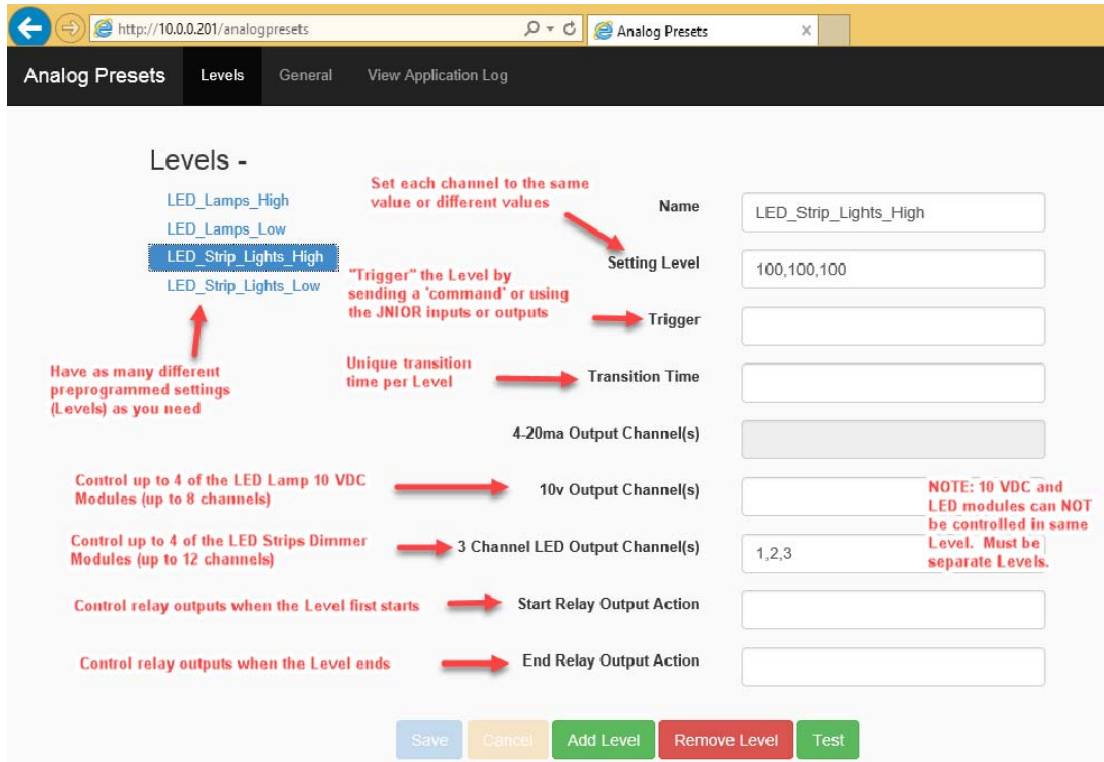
http://10.0.0.201/analogpresets

Analog Presets ×

Analog Presets Levels General View Application Log

Levels -

LED_Lamps_High
LED_Lamps_Low
LED_Strip_Lights_High
LED_Strip_Lights_Low

Have as many different preprogrammed settings (Levels) as you need

Set each channel to the same value or different values

"Trigger" the Level by sending a 'command' or using the JNIOR inputs or outputs

Unique transition time per Level

Control up to 4 of the LED Lamp 10 VDC Modules (up to 8 channels)

Control up to 4 of the LED Strips Dimmer Modules (up to 12 channels)

Control relay outputs when the Level first starts

Control relay outputs when the Level ends

Name LED_Strip_Lights_High

Setting Level 100,100,100

Trigger

Transition Time

4-20ma Output Channel(s)

10v Output Channel(s)

3 Channel LED Output Channel(s) 1,2,3

Start Relay Output Action

End Relay Output Action

NOTE: 10 VDC and LED modules can NOT be controlled in same Level. Must be separate Levels.

Save Cancel Add Level Remove Level Test